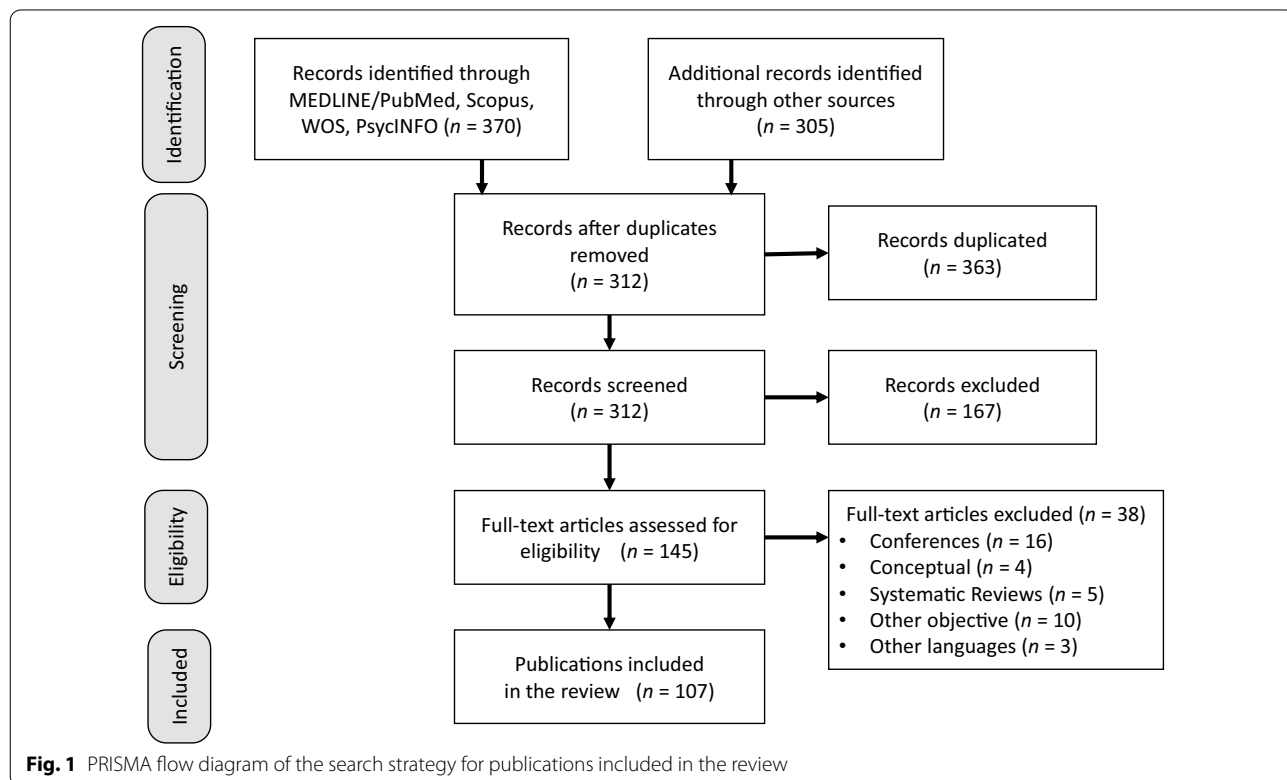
Identification

Records identified through MEDLINE/PubMed, Scopus, WOS, PsycINFO ($n$ = 370)

Additional records identified through other sources ($n$ = 305)

Screening

Records after duplicates removed ($n$ = 312)

Records duplicated ($n$ = 363)

Records screened ($n$ = 312)

Records excluded ($n$ = 167)

Eligibility

Full-text articles assessed for eligibility ($n$ = 145)

Full-text articles excluded ($n$ = 38)
• Conferences ($n$ = 16)
• Conceptual ($n$ = 4)
• Systematic Reviews ($n$ = 5)
• Other objective ($n$ = 10)
• Other languages ($n$ = 3)

Included

Publications included in the review ($n$ = 107)

**Fig. 1** PRISMA flow diagram of the search strategy for publications included in the review